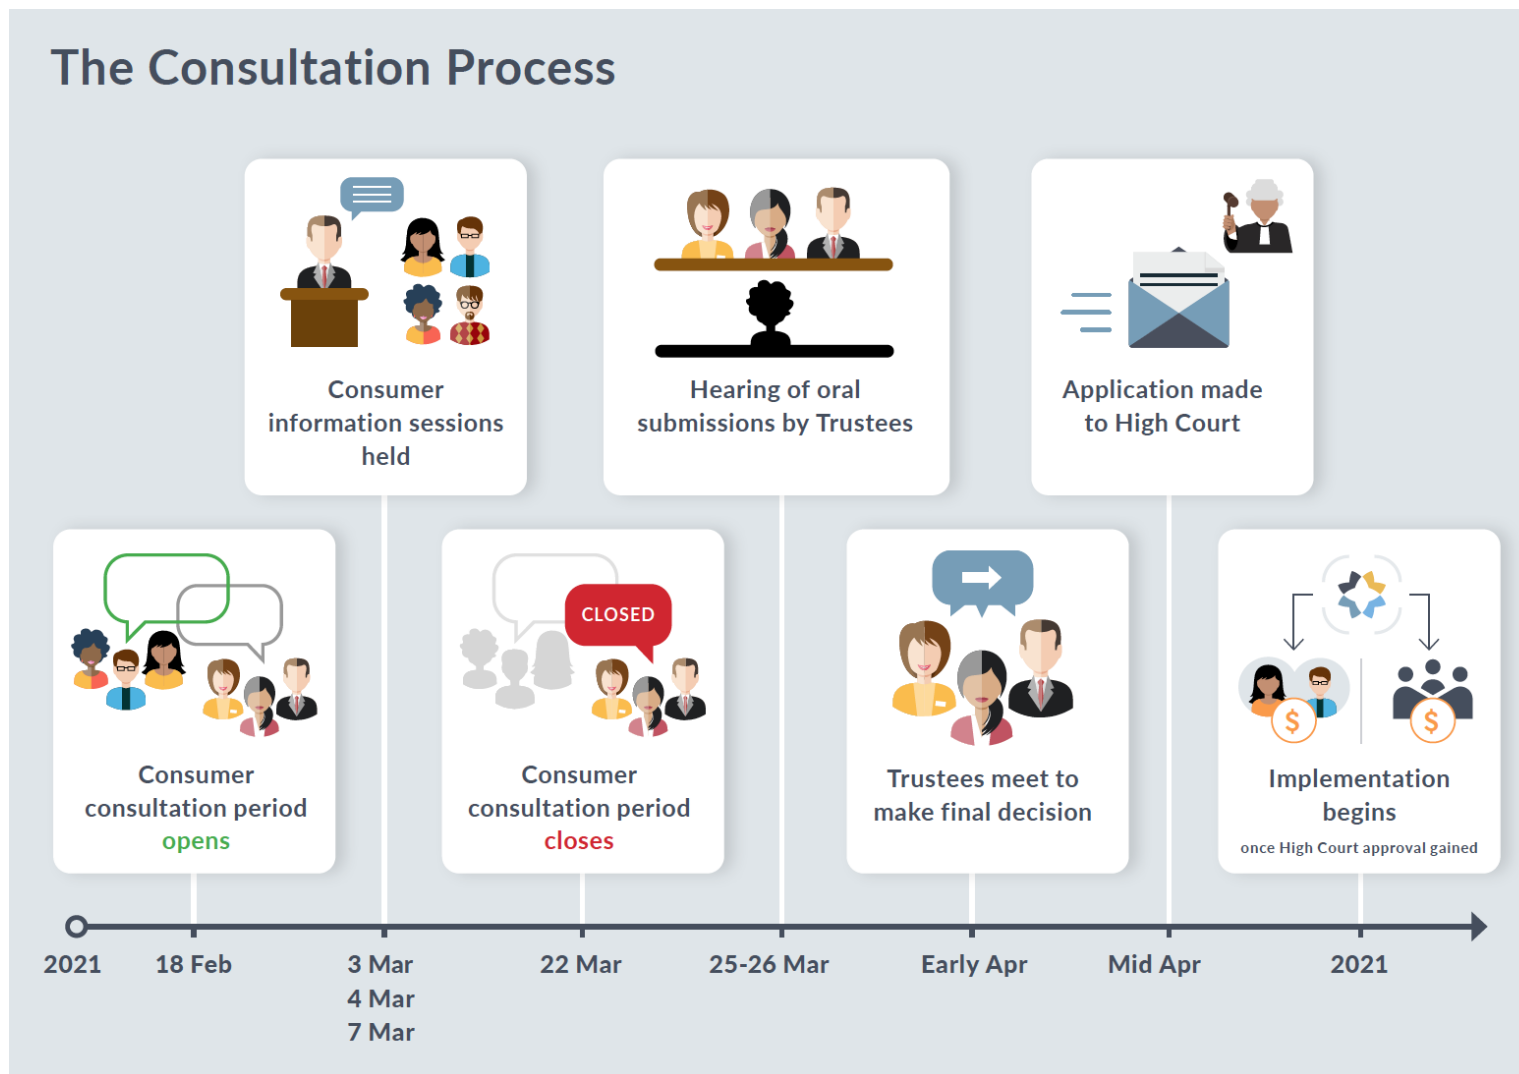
The Consultation Process

Consumer information sessions held

Hearing of oral submissions by Trustees

Application made to High Court

Consumer consultation period opens

CLOSED

Consumer consultation period closes

Trustees meet to make final decision

$

$

Implementation begins

once High Court approval gained

2021

18 Feb

3 Mar
4 Mar
7 Mar

22 Mar

25-26 Mar

Early Apr

Mid Apr

2021